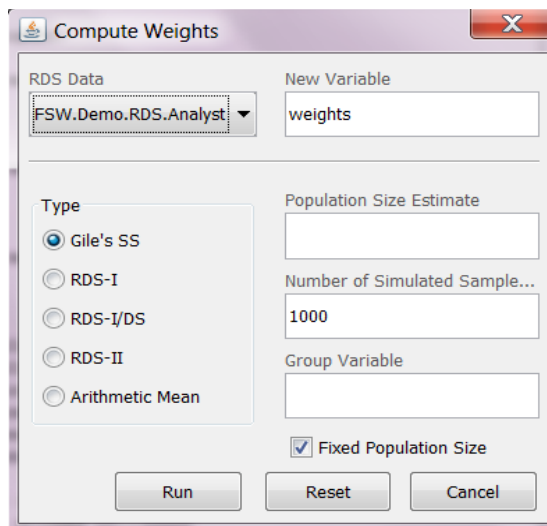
Compute Weights

RDS Data
FSW.Demo.RDS.Analyst

New Variable
weights

Type
Gile's SS
RDS-I
RDS-I/DS
RDS-II
Arithmetic Mean

Population Size Estimate

Number of Simulated Sample...
1000

Group Variable

Fixed Population Size

Run
Reset
Cancel